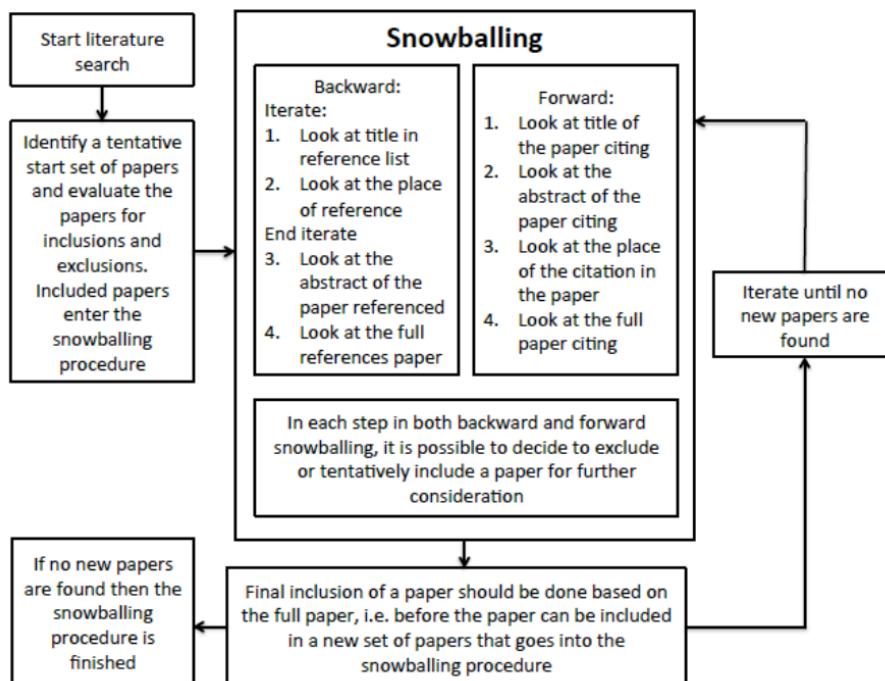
Start literature search

Identify a tentative start set of papers and evaluate the papers for inclusions and exclusions. Included papers enter the snowballing procedure

Snowballing

Backward:
Iterate:
1. Look at title in reference list
2. Look at the place of reference
End iterate
3. Look at the abstract of the paper referenced
4. Look at the full references paper

Forward:
1. Look at title of the paper citing
2. Look at the abstract of the paper citing
3. Look at the place of the citation in the paper
4. Look at the full paper citing

In each step in both backward and forward snowballing, it is possible to decide to exclude or tentatively include a paper for further consideration

Iterate until no new papers are found

If no new papers are found then the snowballing procedure is finished

Final inclusion of a paper should be done based on the full paper, i.e. before the paper can be included in a new set of papers that goes into the snowballing procedure